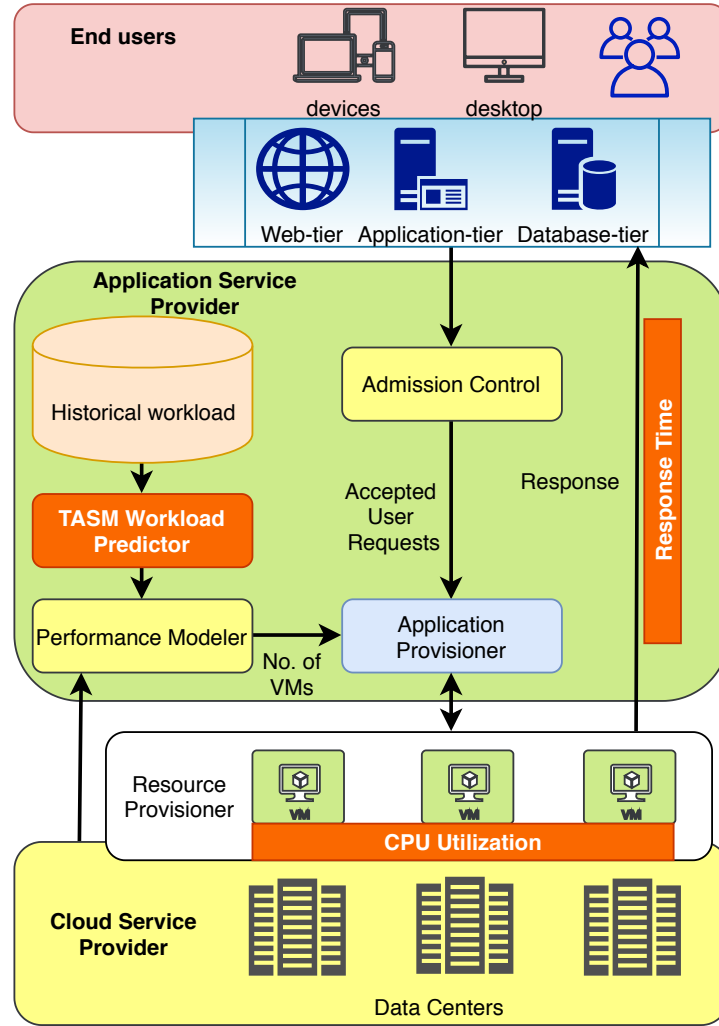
End users

devices

desktop

Web-tier

Application-tier

Database-tier

Application Service Provider

Historical workload

TASM Workload Predictor

Performance Modeler

No. of VMs

Admission Control

Accepted User Requests

Application Provisioner

Response

Response Time

Resource Provisioner

VM

VM

VM

CPU Utilization

Cloud Service Provider

Data Centers